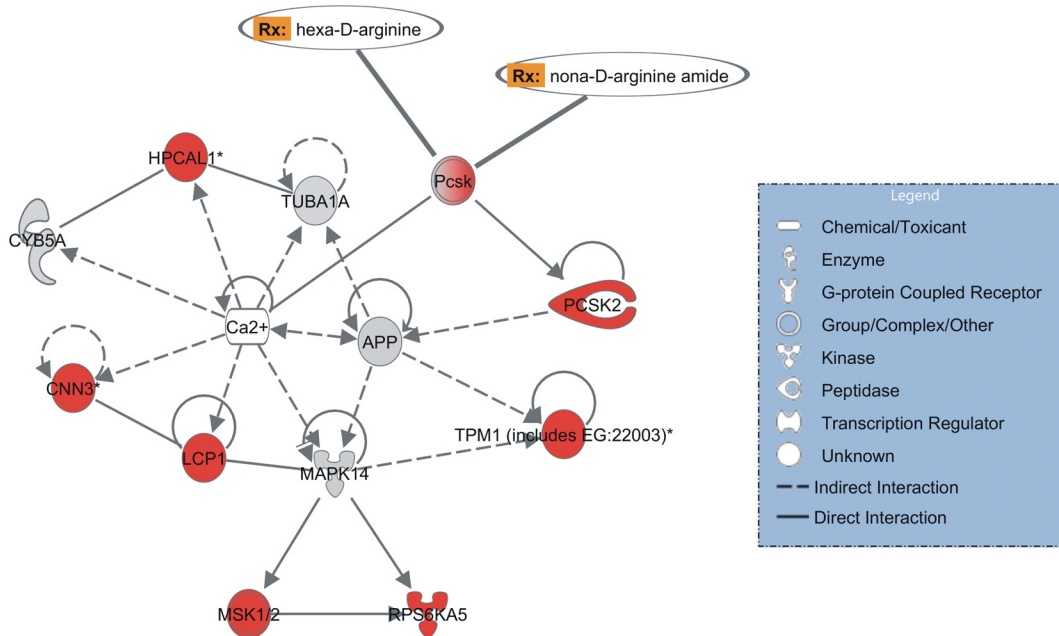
Rx: hexa-D-arginine

Rx: nona-D-arginine amide

HPCAL1*

TUBA1A

Pcsk

CYB5A

PCSK2

Ca2+

APP

CNN3*

TPM1 (includes EG:22003)*

LCP1

MAPK14

MSK1/2

RPS6KA5

Legend

Chemical/Toxicant

Enzyme

G-protein Coupled Receptor

Group/Complex/Other

Kinase

Peptidase

Transcription Regulator

Unknown

Indirect Interaction

Direct Interaction